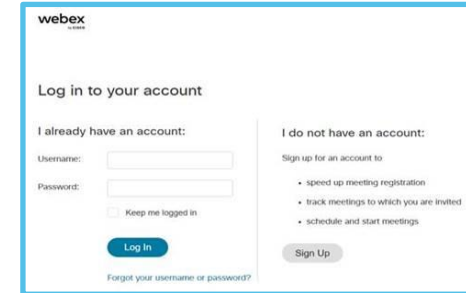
webex
by cisco

Log in to your account

I already have an account:

Username:

Password:

Keep me logged in

Log In

Forgot your username or password?

I do not have an account:

Sign up for an account to

- speed up meeting registration
- track meetings to which you are invited
- schedule and start meetings

Sign Up